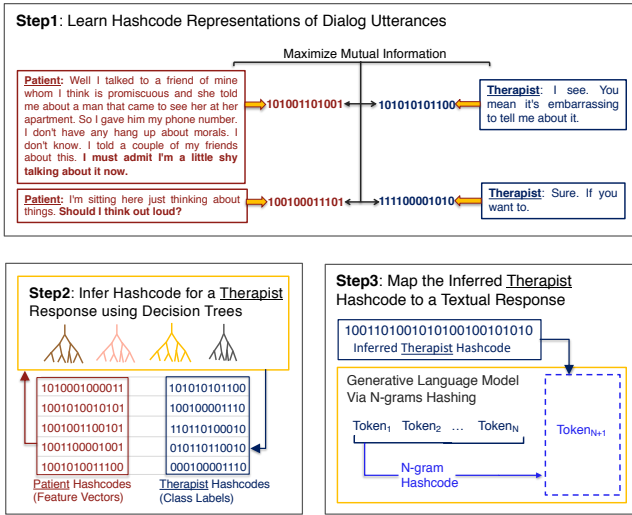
**Step1**: Learn Hashcode Representations of Dialog Utterances

Maximize Mutual Information

**Patient:** Well I talked to a friend of mine whom I think is promiscuous and she told me about a man that came to see her at her apartment. So I gave him my phone number. I don't have any hang up about morals. I don't know. I told a couple of my friends about this. **I must admit I'm a little shy talking about it now.**

101001101001

101010101100

**Therapist**: I see. You mean it's embarrassing to tell me about it.

**Patient:** I'm sitting here just thinking about things. **Should I think out loud?**

100100011101

111100001010

**Therapist**: Sure. If you want to.

**Step2**: Infer Hashcode for a Therapist Response using Decision Trees

| Patient Hashcodes (Feature Vectors) | Therapist Hashcodes (Class Labels) |
|---|---|
| 101000100011 | 101010101100 |
| 100101001010 | 100100001110 |
| 100100110010 | 110110100010 |
| 1001100001001 | 010110110010 |
| 100101001100 | 000100001110 |

**Step3**: Map the Inferred Therapist Hashcode to a Textual Response

100110100101010100100101010
Inferred Therapist Hashcode

Generative Language Model Via N-grams Hashing

Token$_1$ Token$_2$ … Token$_N$

Token$_{N+1}$

N-gram Hashcode